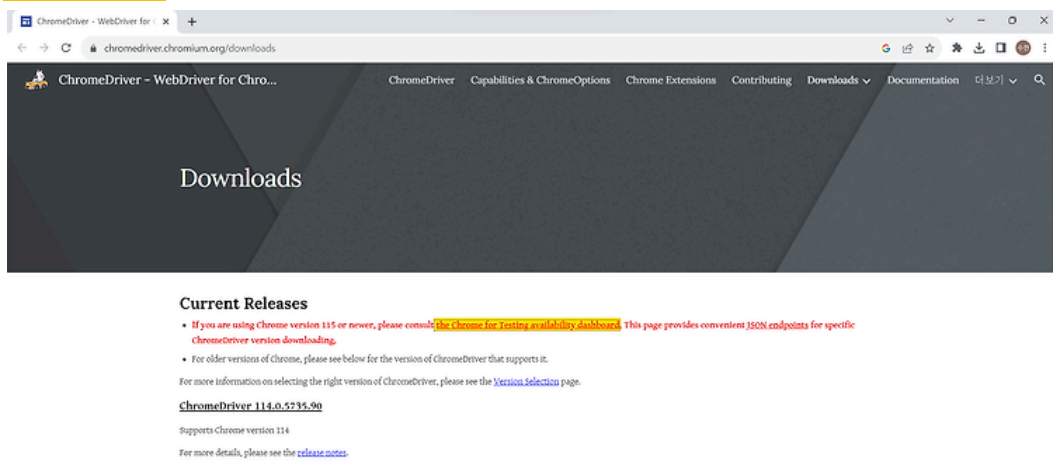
ChromeDriver - WebDriver for ( ×  +

chromedriver.chromium.org/downloads

ChromeDriver - WebDriver for Chro...

ChromeDriver  Capabilities & ChromeOptions  Chrome Extensions  Contributing  Downloads  Documentation  더보기

Downloads

Current Releases

• If you are using Chrome version 115 or newer, please consult the Chrome for Testing availability dashboard. This page provides convenient JSON endpoints for specific ChromeDriver version downloading.

• For older versions of Chrome, please see below for the version of ChromeDriver that supports it.

For more information on selecting the right version of ChromeDriver, please see the Version Selection page.

ChromeDriver 114.0.5735.90

Supports Chrome version 114

For more details, please see the release notes.